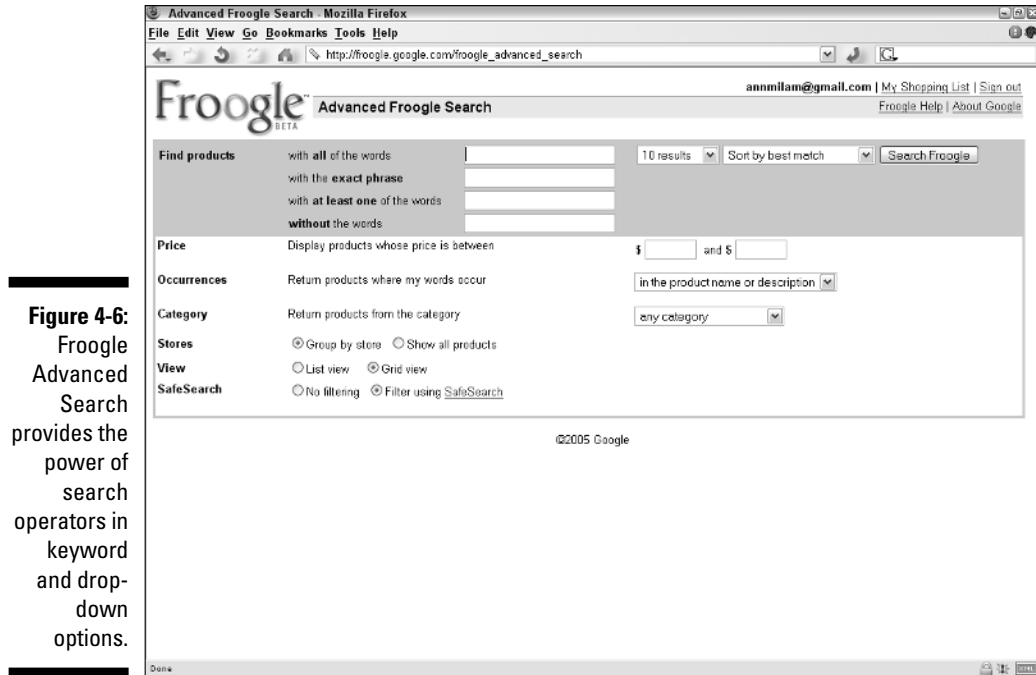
Advanced Froogle Search - Mozilla Firefox

File Edit View Go Bookmarks Tools Help

http://froogle.google.com/froogle_advanced_search

annmilam@gmail.com | My Shopping List | Sign out

Froogle BETA

Advanced Froogle Search

Froogle Help | About Google

Find products with all of the words

with the exact phrase

with at least one of the words

without the words

10 results Sort by best match Search Froogle

Price Display products whose price is between $ and $

Occurrences Return products where my words occur in the product name or description

Category Return products from the category any category

Stores Group by store Show all products

View List view Grid view

SafeSearch No filtering Filter using SafeSearch

©2005 Google

Done

Figure 4-6: Froogle Advanced Search provides the power of search operators in keyword and drop-down options.